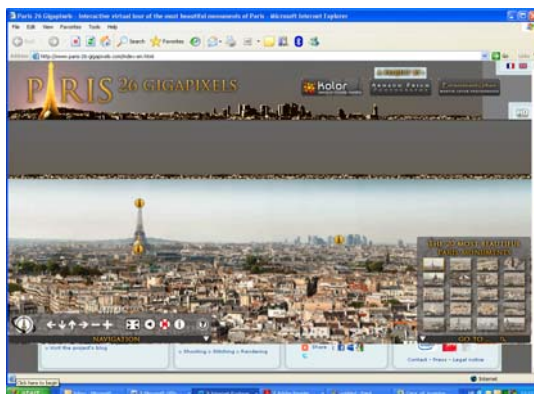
Paris 26 Gigapixels - Interactive virtual tour of the most beautiful monuments of Paris - Microsoft Internet Explorer

File Edit View Favorites Tools Help

Back Search Favorites

Address http://www.paris-26-gigapixels.com/index-en.html

Go

PARIS 26 GIGAPIXELS

Kolor

THE 25 MOST BEAUTIFUL PARIS MONUMENTS

NAVIGATION

GO TO

» visit the project's blog

» Shooting » Stitching » Rendering

Share

Contact » Press » Legal notice

Internet

Click here to begin

start